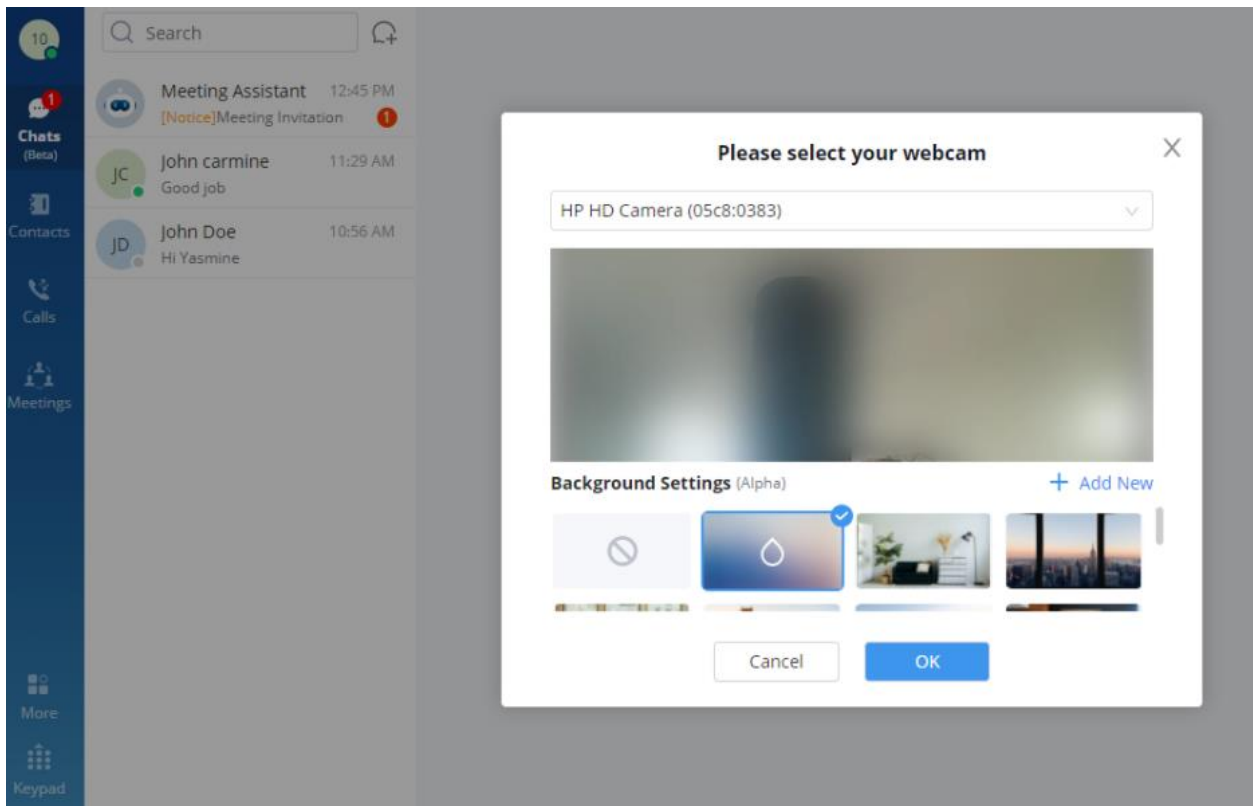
10

1
Chats
(Beta)

Contacts

Calls

Meetings

More

Keypad

Search

Meeting Assistant 12:45 PM
[Notice]Meeting Invitation 1

JC John carmine 11:29 AM
Good job

JD John Doe 10:56 AM
Hi Yasmine

Please select your webcam

HP HD Camera (05c8:0383)

Background Settings (Alpha)

+ Add New

Cancel

OK